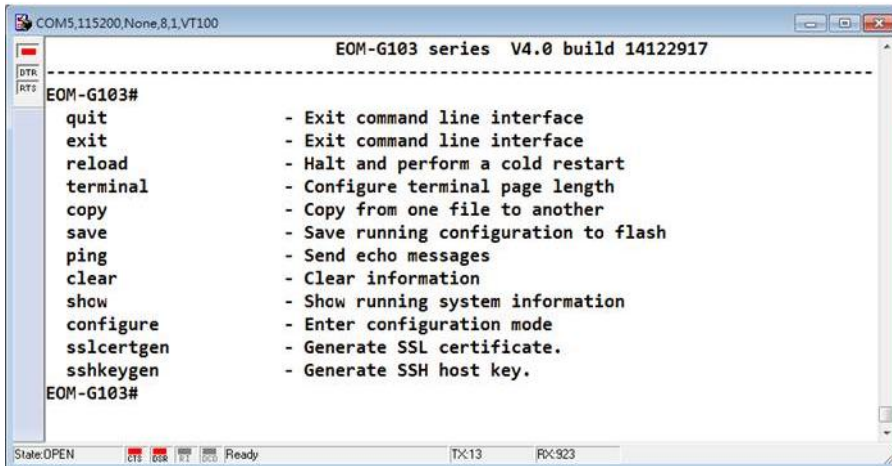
COM5,115200,None,8,1,VT100

DTR
RTS

EOM-G103 series V4.0 build 14122917
------------------------------------------------------------------------
EOM-G103#
quit - Exit command line interface
exit - Exit command line interface
reload - Halt and perform a cold restart
terminal - Configure terminal page length
copy - Copy from one file to another
save - Save running configuration to flash
ping - Send echo messages
clear - Clear information
show - Show running system information
configure - Enter configuration mode
sslcertgen - Generate SSL certificate.
sshkeygen - Generate SSH host key.
EOM-G103#

State:OPEN CTS DSR RI DCD Ready TX:13 RX:923